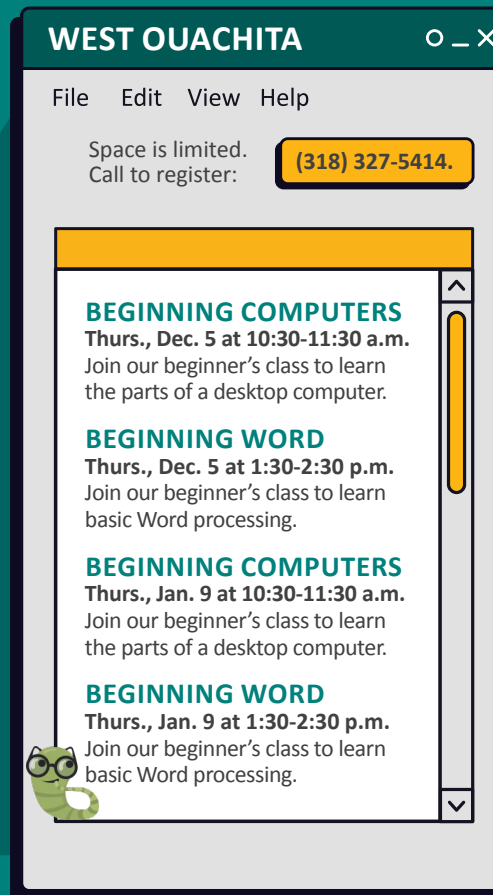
WEST OUACHITA

File Edit View Help

Space is limited. Call to register:

(318) 327-5414.

BEGINNING COMPUTERS
Thurs., Dec. 5 at 10:30-11:30 a.m.
Join our beginner's class to learn the parts of a desktop computer.

BEGINNING WORD
Thurs., Dec. 5 at 1:30-2:30 p.m.
Join our beginner's class to learn basic Word processing.

BEGINNING COMPUTERS
Thurs., Jan. 9 at 10:30-11:30 a.m.
Join our beginner's class to learn the parts of a desktop computer.

BEGINNING WORD
Thurs., Jan. 9 at 1:30-2:30 p.m.
Join our beginner's class to learn basic Word processing.